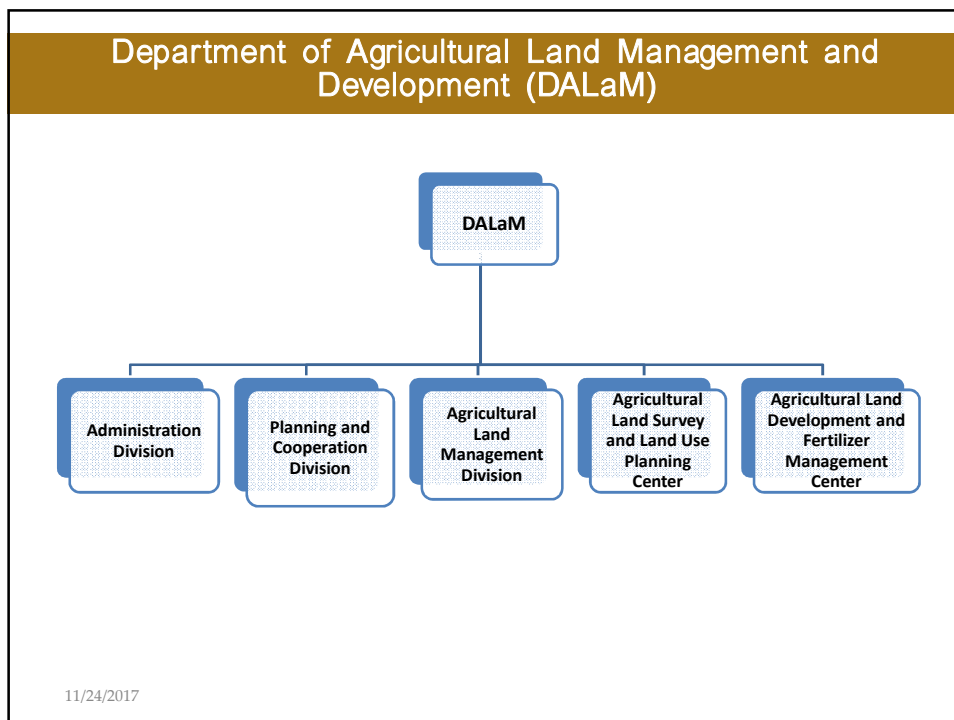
Department of Agricultural Land Management and Development (DALaM)

DALaM

Administration Division

Planning and Cooperation Division

Agricultural Land Management Division

Agricultural Land Survey and Land Use Planning Center

Agricultural Land Development and Fertilizer Management Center

11/24/2017